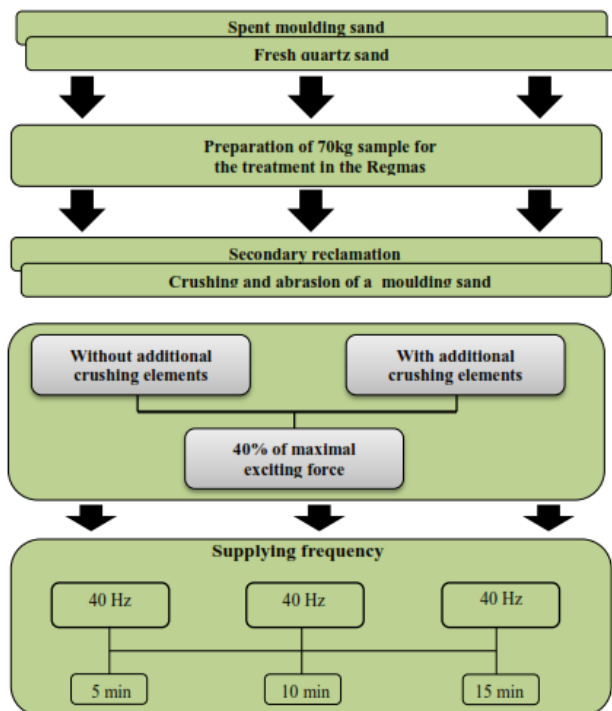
Spent moulding sand

Fresh quartz sand

Preparation of 70kg sample for the treatment in the Regmas

Secondary reclamation

Crushing and abrasion of a moulding sand

Without additional crushing elements

With additional crushing elements

40% of maximal exciting force

Supplying frequency

40 Hz

40 Hz

40 Hz

5 min

10 min

15 min